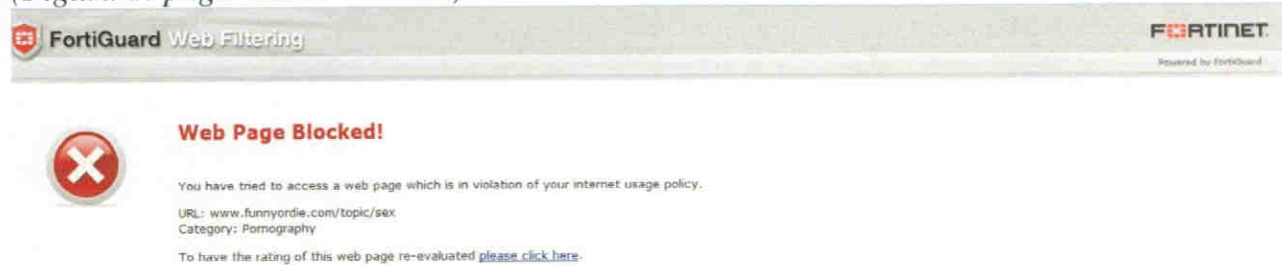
FortiGuard Web Filtering

FORTINET
Powered by FortiGuard

Web Page Blocked!

You have tried to access a web page which is in violation of your internet usage policy.

URL: www.funnyordie.com/topic/sex
Category: Pornography

To have the rating of this web page re-evaluated please click here.